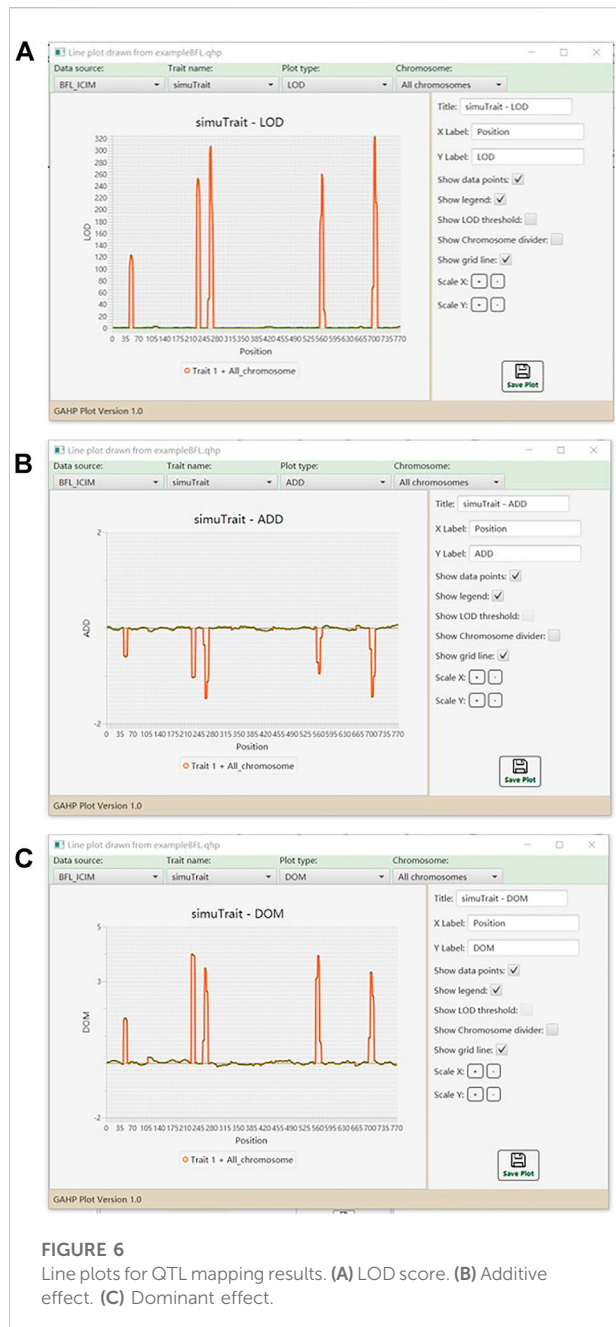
A

Line plot drawn from exampleBFL.qhp

Data source: BFL_ICIM
Trait name: simuTrait
Plot type: LOD
Chromosome: All chromosomes

simuTrait - LOD

LOD

320
310
300
290
280
270
260
250
240
230
220
210
200
190
180
170
160
150
140
130
120
110
100
90
80
70
60
50
40
30
20
10
0

0 35 70 105 140 175 210 245 280 315 350 385 420 455 490 525 560 595 630 665 700 735 770

Position

Trait 1 + All_chromosome

Title: simuTrait - LOD
X Label: Position
Y Label: LOD
Show data points:
Show legend:
Show LOD threshold:
Show Chromosome divider:
Show grid line:
Scale X: + -
Scale Y: + -

Save Plot

GAHP Plot Version 1.0

B

Line plot drawn from exampleBFL.qhp

Data source: BFL_ICIM
Trait name: simuTrait
Plot type: ADD
Chromosome: All chromosomes

simuTrait - ADD

ADD

2
-2

0 35 70 105 140 175 210 245 280 315 350 385 420 455 490 525 560 595 630 665 700 735 770

Position

Trait 1 + All_chromosome

Title: simuTrait - ADD
X Label: Position
Y Label: ADD
Show data points:
Show legend:
Show LOD threshold:
Show Chromosome divider:
Show grid line:
Scale X: + -
Scale Y: + -

Save Plot

GAHP Plot Version 1.0

C

Line plot drawn from exampleBFL.qhp

Data source: BFL_ICIM
Trait name: simuTrait
Plot type: DOM
Chromosome: All chromosomes

simuTrait - DOM

DOM

5
3
-2

0 35 70 105 140 175 210 245 280 315 350 385 420 455 490 525 560 595 630 665 700 735 770

Position

Trait 1 + All_chromosome

Title: simuTrait - DOM
X Label: Position
Y Label: DOM
Show data points:
Show legend:
Show LOD threshold:
Show Chromosome divider:
Show grid line:
Scale X: + -
Scale Y: + -

Save Plot

GAHP Plot Version 1.0

FIGURE 6
Line plots for QTL mapping results. (A) LOD score. (B) Additive effect. (C) Dominant effect.